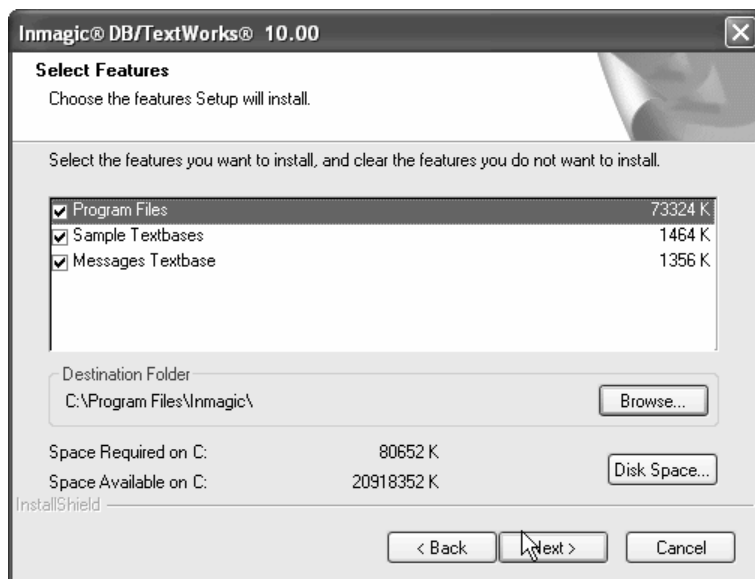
Inmagic® DB/TextWorks® 10.00

Select Features

Choose the features Setup will install.

Select the features you want to install, and clear the features you do not want to install.

| | |
|---|---|
| Program Files | 73324 K |
| Sample Textbases | 1464 K |
| Messages Textbase | 1356 K |

Destination Folder

C:\Program Files\Inmagic\

Browse...

Space Required on C: 80652 K

Space Available on C: 20918352 K

Disk Space...

InstallShield

< Back

Next >

Cancel